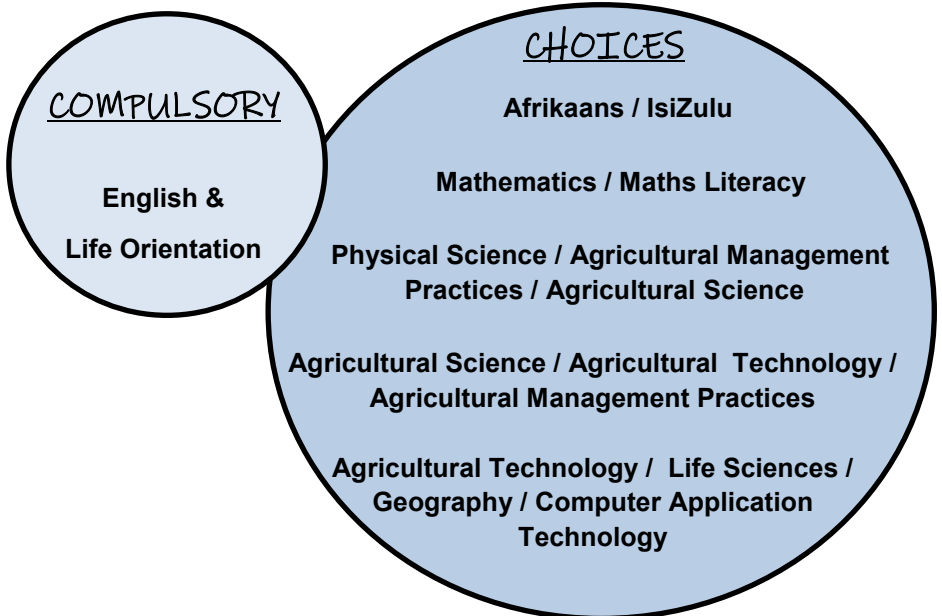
COMPULSORY

English &

Life Orientation

CHOICES

Afrikaans / IsiZulu

Mathematics / Maths Literacy

Physical Science / Agricultural Management Practices / Agricultural Science

Agricultural Science / Agricultural Technology / Agricultural Management Practices

Agricultural Technology / Life Sciences / Geography / Computer Application Technology